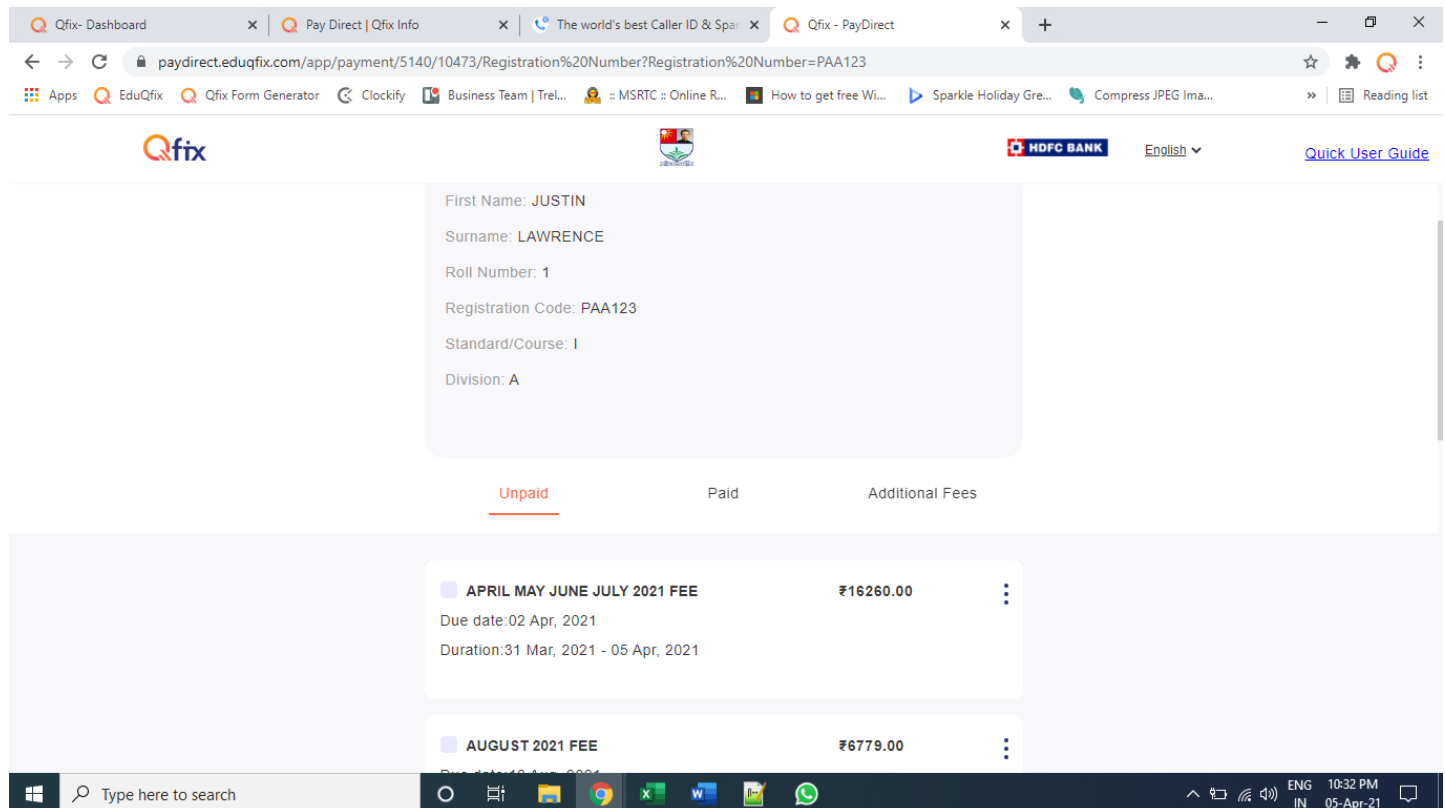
Qfix- Dashboard
Pay Direct | Qfix Info
The world's best Caller ID & Spar
Qfix - PayDirect

paydirect.eduqfix.com/app/payment/5140/10473/Registration%20Number?Registration%20Number=PAA123

Apps EduQfix Qfix Form Generator Clockify Business Team | Trel... :: MSRTC :: Online R... How to get free Wi... Sparkle Holiday Gre... Compress JPEG Ima... Reading list

Qfix
HDFC BANK
English
Quick User Guide

First Name: JUSTIN
Surname: LAWRENCE
Roll Number: 1
Registration Code: PAA123
Standard/Course: I
Division: A

Unpaid
Paid
Additional Fees

APRIL MAY JUNE JULY 2021 FEE ₹16260.00
Due date:02 Apr, 2021
Duration:31 Mar, 2021 - 05 Apr, 2021

AUGUST 2021 FEE ₹6779.00
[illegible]

Type here to search
ENG IN 10:32 PM 05-Apr-21